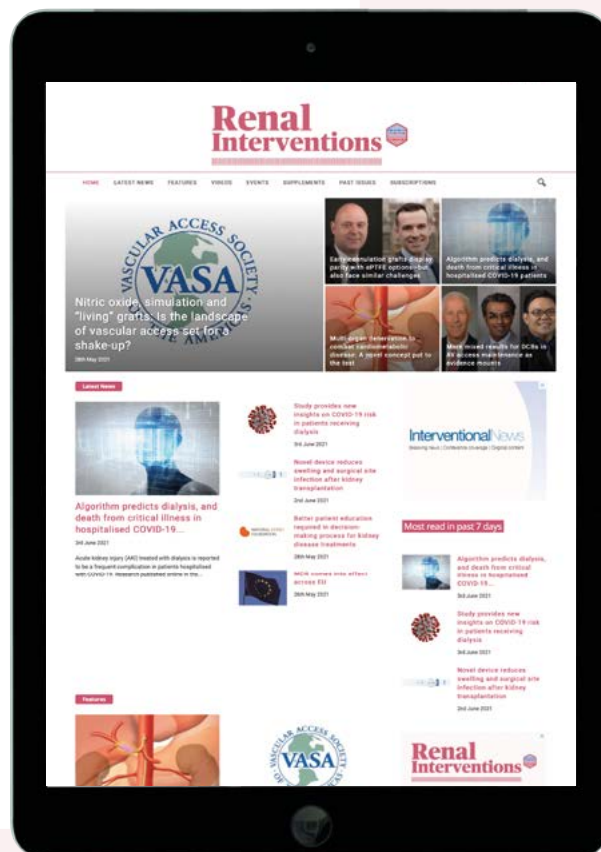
Renal Interventions

HOME LATEST NEWS FEATURES VIDEOS EVENTS SUPPLEMENTS PAST ISSUES SUBSCRIPTIONS

VASCULAR ACCESS SOCIETY VASA OF THE AMERICAS

Nitric oxide, simulation and "living" grafts: Is the landscape of vascular access set for a shake-up?

28th May 2021

Early cannulation grafts display parity with ePTFE options—but also face similar challenges

Algorithm predicts dialysis, and death from critical illness in hospitalised COVID-19 patients

Multi-organ deterioration to conduct cardiometabolic disease: A novel concept put to the test

Mixed results for DCBs in AV access maintenance as evidence mounts

Latest News

Algorithm predicts dialysis, and death from critical illness in hospitalised COVID-19...

3rd June 2021

Acute kidney injury (AKI) treated with dialysis is reported to be a frequent complication in patients hospitalised with COVID-19. Research published online in the...

Study provides new insights on COVID-19 risk in patients receiving dialysis

3rd June 2021

Novel device reduces swelling and surgical site infection after kidney transplantation

2nd June 2021

Better patient education required in decision-making process for kidney disease treatments

28th May 2021

MDR comes into effect across EU

26th May 2021

Interventional News

Most read in past 7 days

Algorithm predicts dialysis, and death from critical illness in hospitalised COVID-19...

3rd June 2021

Study provides new insights on COVID-19 risk in patients receiving dialysis

3rd June 2021

Novel device reduces swelling and surgical site infection after kidney transplantation

2nd June 2021

Features

VASCULAR ACCESS SOCIETY VASA

Renal Interventions